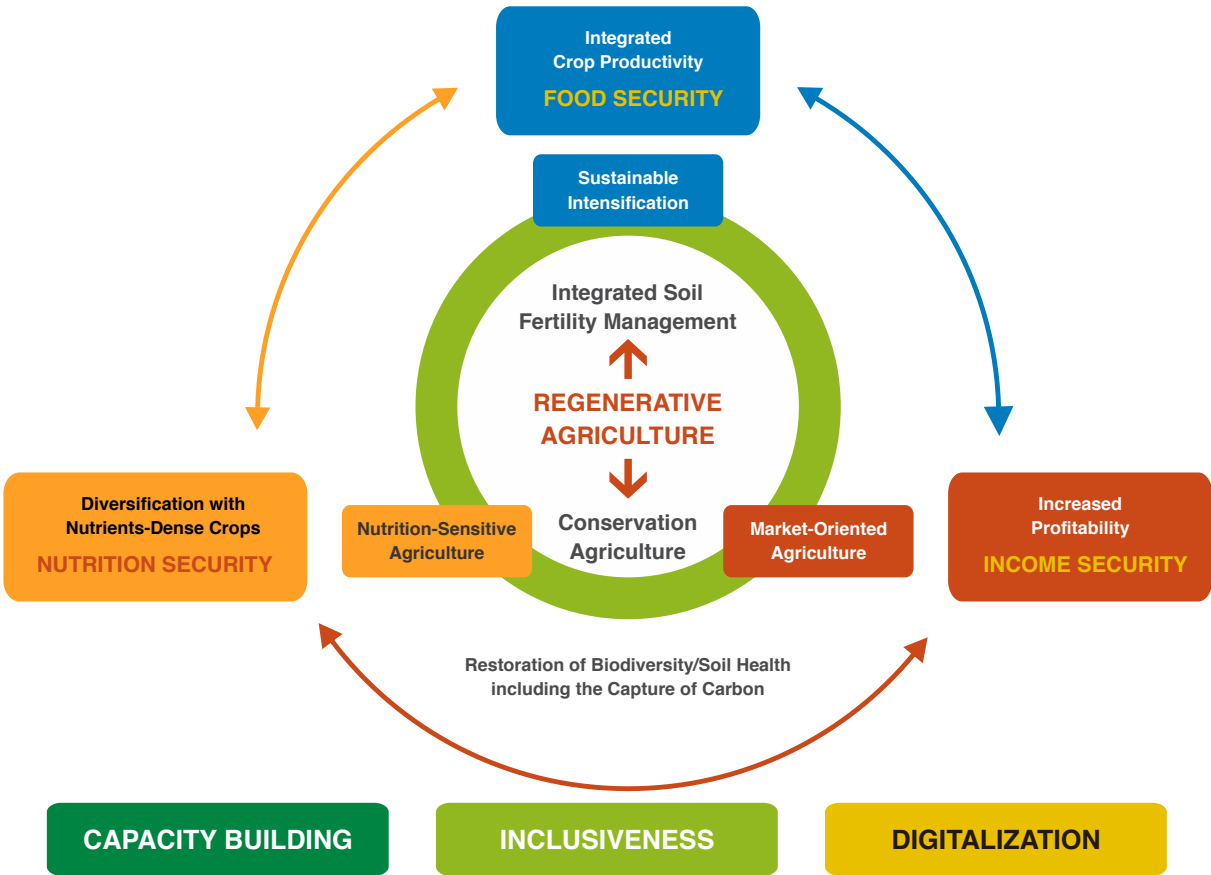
Integrated Crop Productivity
FOOD SECURITY

Sustainable Intensification

Integrated Soil Fertility Management

REGENERATIVE AGRICULTURE

Conservation Agriculture

Diversification with Nutrients-Dense Crops
NUTRITION SECURITY

Nutrition-Sensitive Agriculture

Market-Oriented Agriculture

Increased Profitability
INCOME SECURITY

Restoration of Biodiversity/Soil Health including the Capture of Carbon

CAPACITY BUILDING

INCLUSIVENESS

DIGITALIZATION